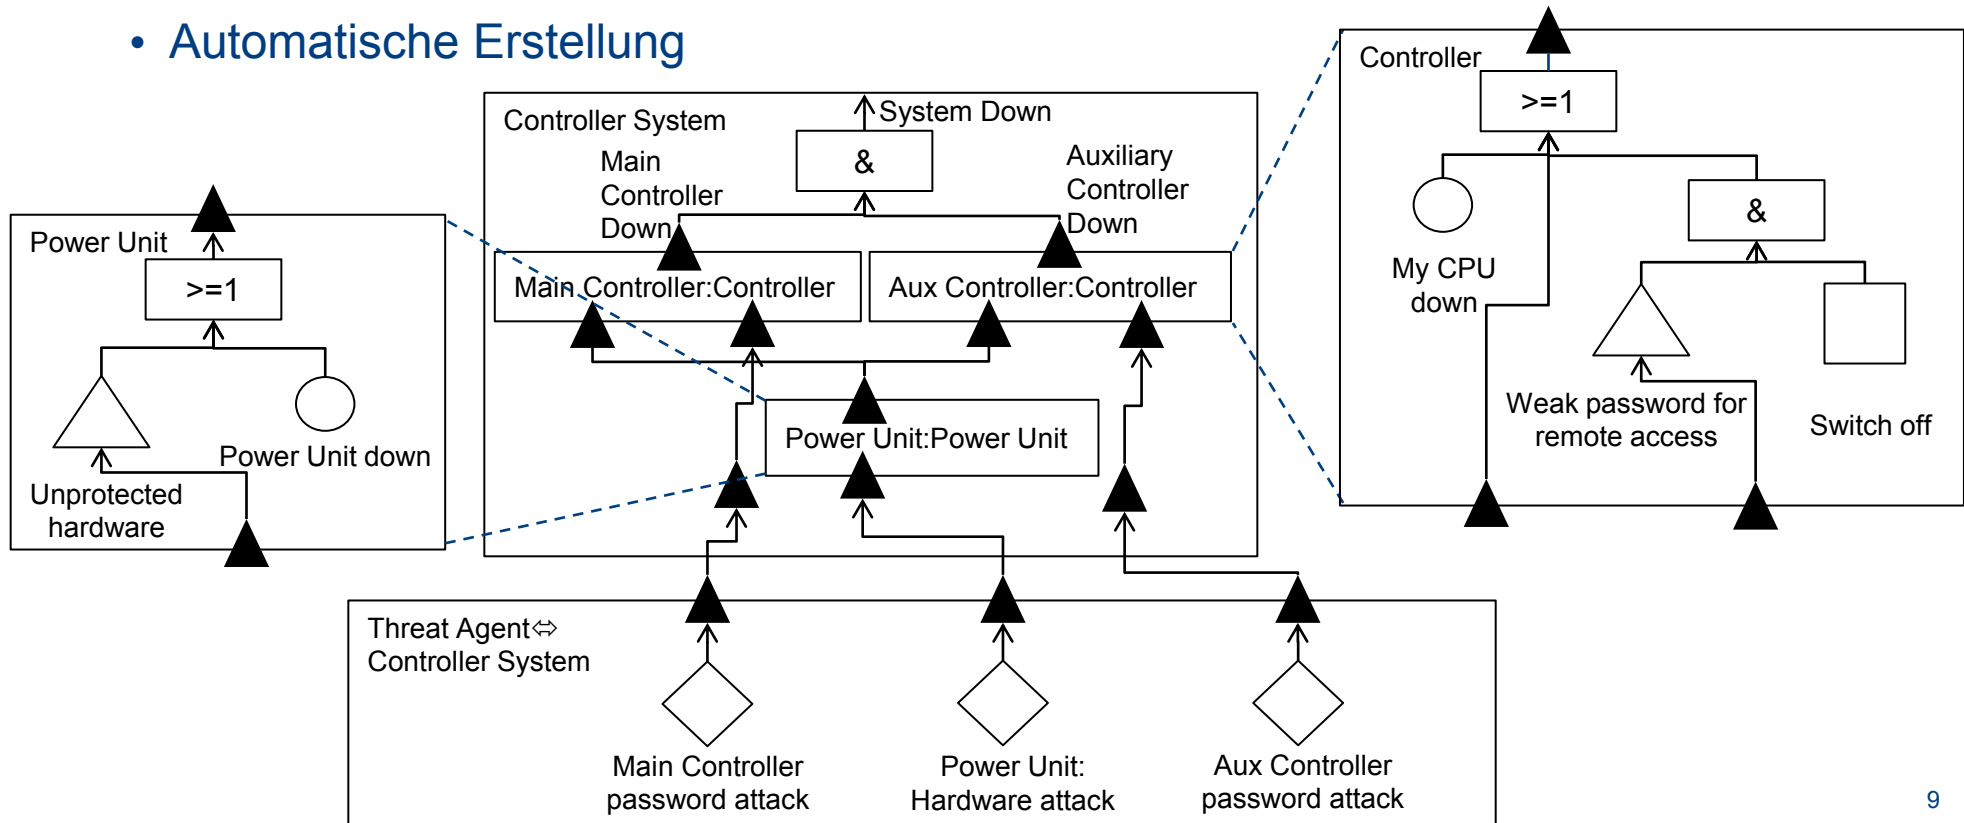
• Automatische Erstellung

Power Unit

>=1

Unprotected hardware

Power Unit down

Controller System

System Down

&

Main Controller Down

Auxiliary Controller Down

Main Controller:Controller

Aux Controller:Controller

Power Unit:Power Unit

Controller

>=1

My CPU down

&

Weak password for remote access

Switch off

Threat Agent⇔ Controller System

Main Controller password attack

Power Unit: Hardware attack

Aux Controller password attack

9